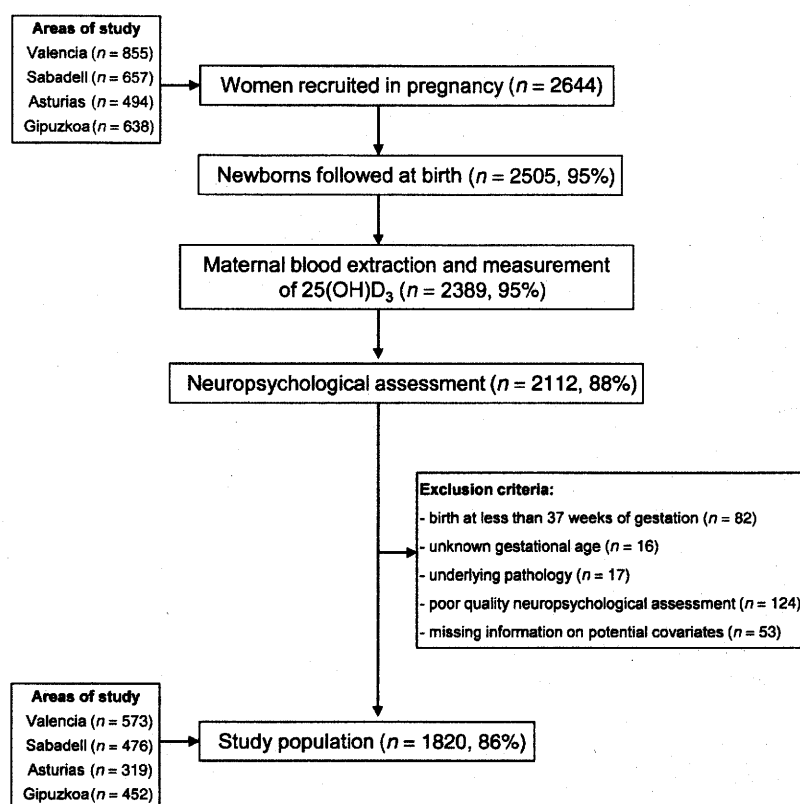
Areas of study
Valencia ($n = 855$)
Sabadell ($n = 657$)
Asturias ($n = 494$)
Gipuzkoa ($n = 638$)

Women recruited in pregnancy ($n = 2644$)

Newborns followed at birth ($n = 2505$, 95%)

Maternal blood extraction and measurement of 25(OH)$D_3$ ($n = 2389$, 95%)

Neuropsychological assessment ($n = 2112$, 88%)

Exclusion criteria:
- birth at less than 37 weeks of gestation ($n = 82$)
- unknown gestational age ($n = 16$)
- underlying pathology ($n = 17$)
- poor quality neuropsychological assessment ($n = 124$)
- missing information on potential covariates ($n = 53$)

Areas of study
Valencia ($n = 573$)
Sabadell ($n = 476$)
Asturias ($n = 319$)
Gipuzkoa ($n = 452$)

Study population ($n = 1820$, 86%)